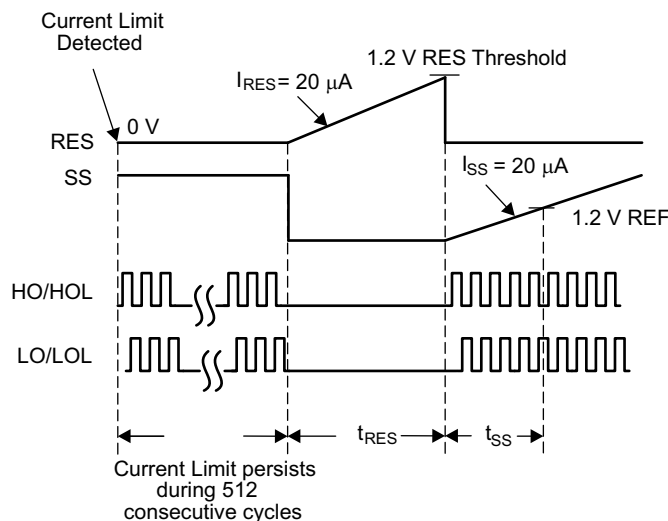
Current Limit Detected

1.2 V RES Threshold

$I_{RES} = 20\ \mu A$

RES

0 V

SS

$I_{SS} = 20\ \mu A$

1.2 V REF

HO/HOL

LO/LOL

$t_{RES}$

$t_{SS}$

Current Limit persists during 512 consecutive cycles